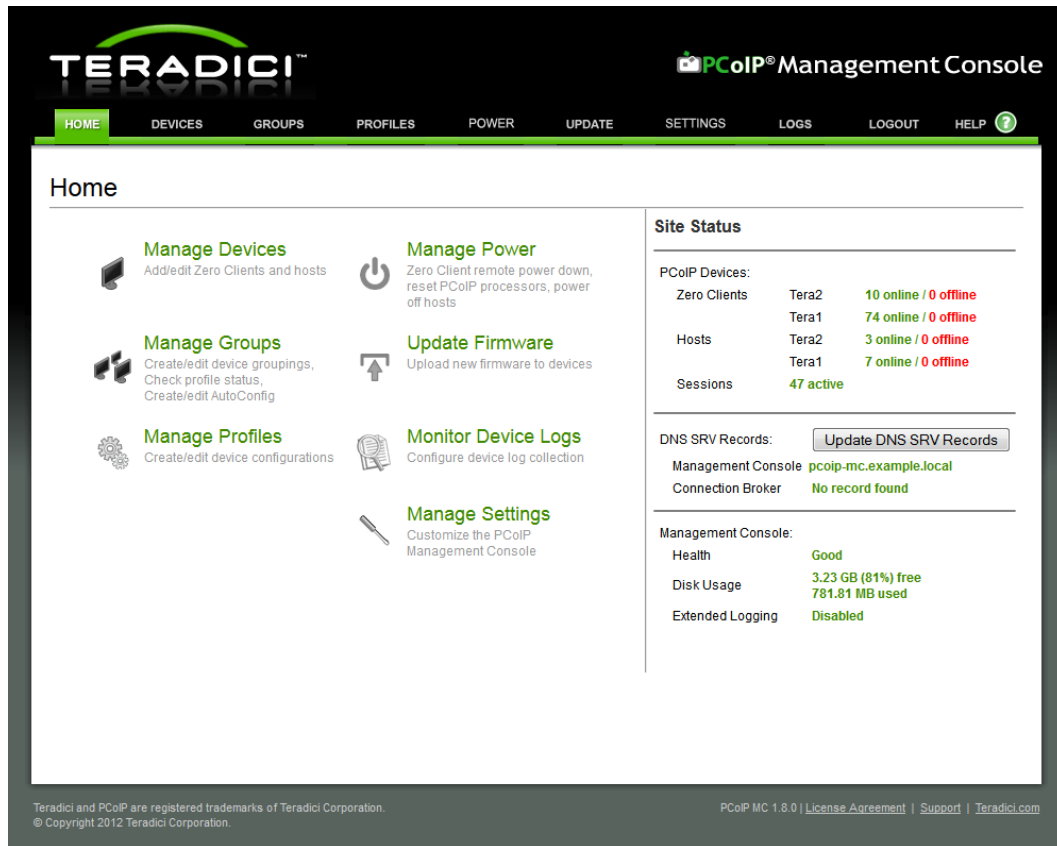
TERADICI™

PCoIP® Management Console

HOME DEVICES GROUPS PROFILES POWER UPDATE SETTINGS LOGS LOGOUT HELP ?

Home

Manage Devices
Add/edit Zero Clients and hosts

Manage Power
Zero Client remote power down, reset PCoIP processors, power off hosts

Manage Groups
Create/edit device groupings, Check profile status, Create/edit AutoConfig

Update Firmware
Upload new firmware to devices

Manage Profiles
Create/edit device configurations

Monitor Device Logs
Configure device log collection

Manage Settings
Customize the PCoIP Management Console

Site Status

PCoIP Devices:

| | | |
|---|---|---|
| Zero Clients | Tera2 | 10 online / 0 offline |
| | Tera1 | 74 online / 0 offline |
| Hosts | Tera2 | 3 online / 0 offline |
| | Tera1 | 7 online / 0 offline |
| Sessions | 47 active | |

DNS SRV Records: Update DNS SRV Records

Management Console pcoip-mc.example.local
Connection Broker No record found

Management Console:

Health Good
Disk Usage 3.23 GB (81%) free 781.81 MB used
Extended Logging Disabled

Teradici and PCoIP are registered trademarks of Teradici Corporation.
© Copyright 2012 Teradici Corporation.

PCoIP MC 1.8.0 | License Agreement | Support | Teradici.com